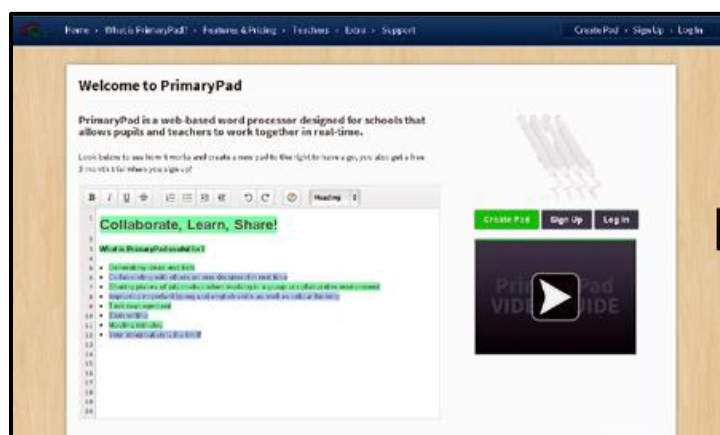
Home • What is PrimaryPad? • Features & Pricing • Teachers • Extra • Support

Create Pad • Sign Up • Log In

Welcome to PrimaryPad

PrimaryPad is a web-based word processor designed for schools that allows pupils and teachers to work together in real-time.

Look below to see how it works and create a new pad to the right to have a go, you also get a free 3 month trial when you sign up!

B I U S Heading

1
2 Collaborate, Learn, Share!
3
4 What is PrimaryPad useful for?
5
6 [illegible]
7 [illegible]
8 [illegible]
9 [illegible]
10 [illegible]
11 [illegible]
12 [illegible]
13
14
15
16
17
18
19
20

Create Pad Sign Up Log In

PrimaryPad VIDEO GUIDE